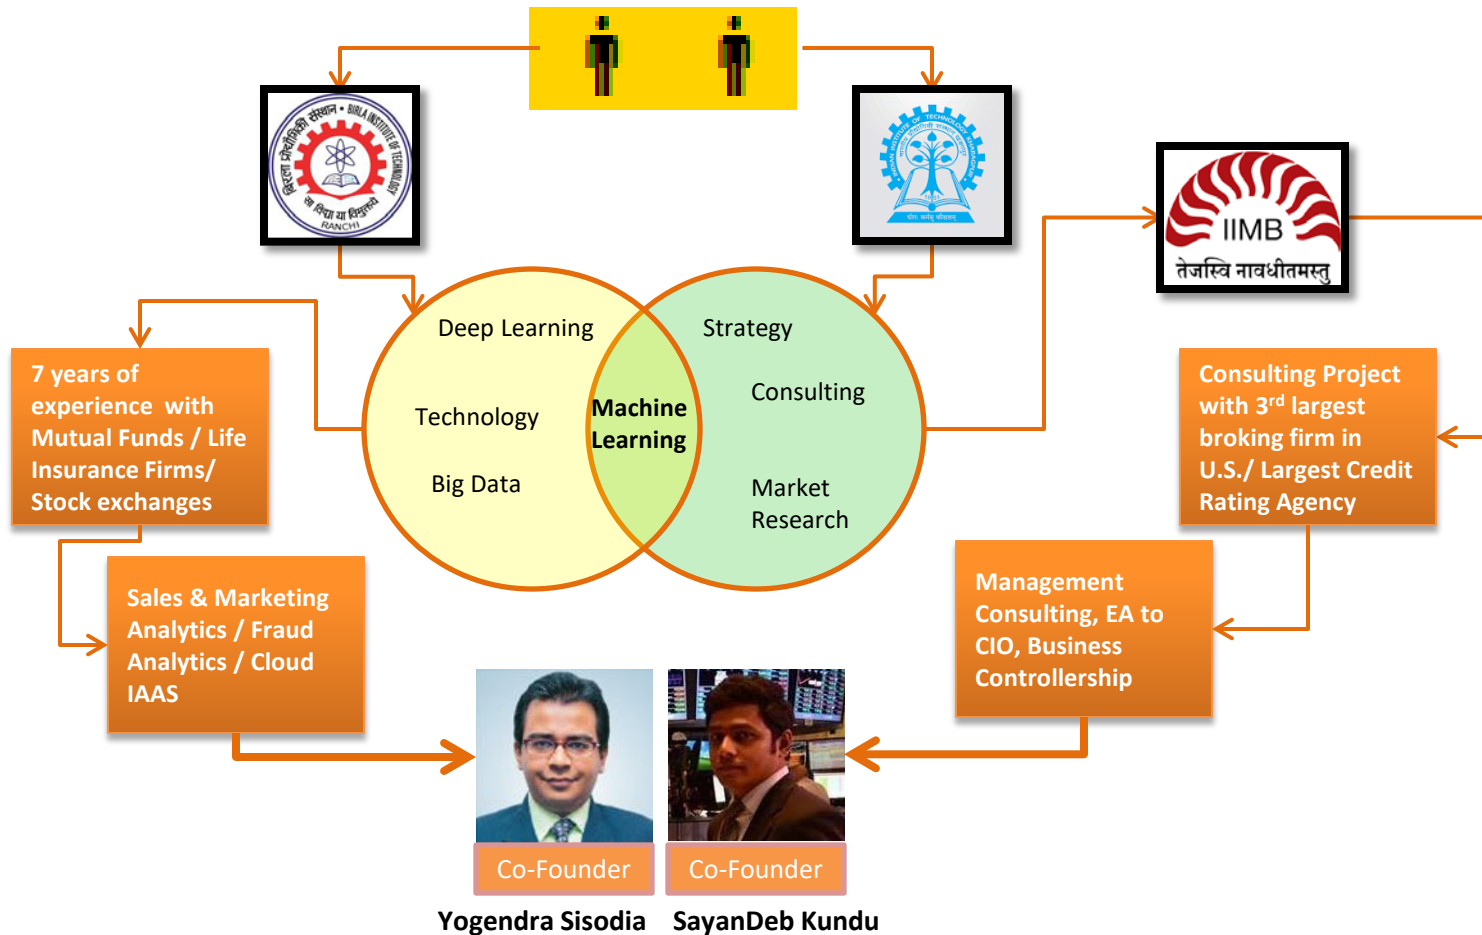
बिरला प्रौद्योगिकी संस्थान • BIRLA INSTITUTE OF TECHNOLOGY
सा विद्या या विमुक्तये
RANCHI

INDIAN INSTITUTE OF TECHNOLOGY KHARAGPUR
योगः कर्मसु कौशलम्

IIMB
तेजस्वि नावधीतमस्तु

Deep Learning

Technology

Big Data

Machine Learning

Strategy

Consulting

Market Research

7 years of experience with Mutual Funds / Life Insurance Firms/ Stock exchanges

Sales & Marketing Analytics / Fraud Analytics / Cloud IAAS

Consulting Project with 3$^{rd}$ largest broking firm in U.S./ Largest Credit Rating Agency

Management Consulting, EA to CIO, Business Controllership

Co-Founder

Co-Founder

Yogendra Sisodia

SayanDeb Kundu